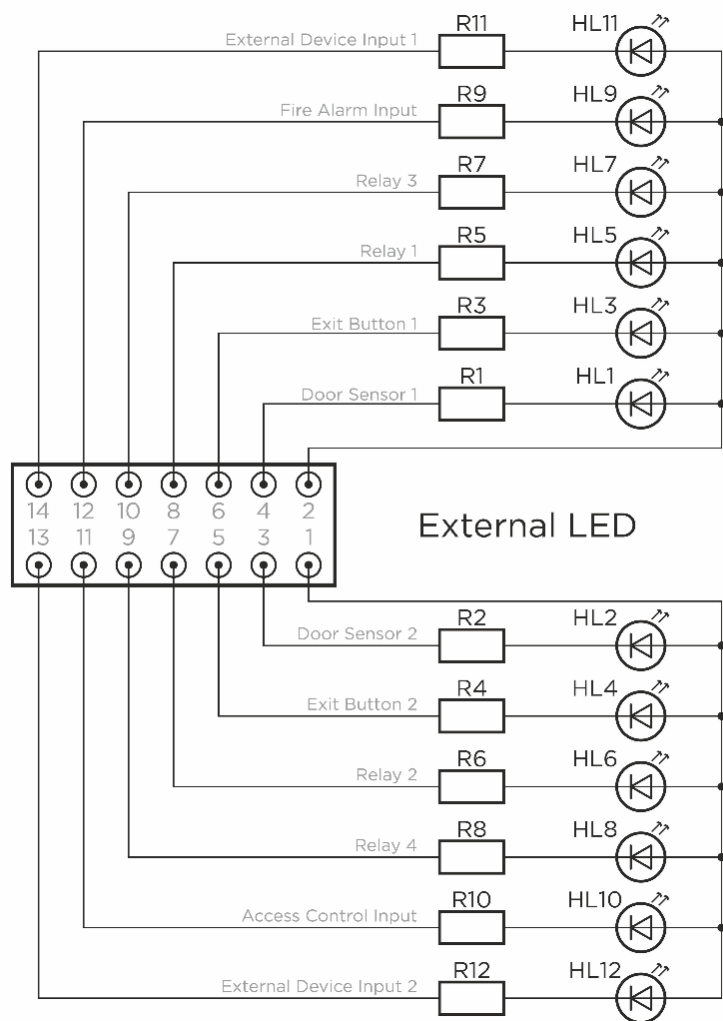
External Device Input 1 R11 HL11
Fire Alarm Input R9 HL9
Relay 3 R7 HL7
Relay 1 R5 HL5
Exit Button 1 R3 HL3
Door Sensor 1 R1 HL1

14 12 10 8 6 4 2
13 11 9 7 5 3 1

External LED

Door Sensor 2 R2 HL2
Exit Button 2 R4 HL4
Relay 2 R6 HL6
Relay 4 R8 HL8
Access Control Input R10 HL10
External Device Input 2 R12 HL12